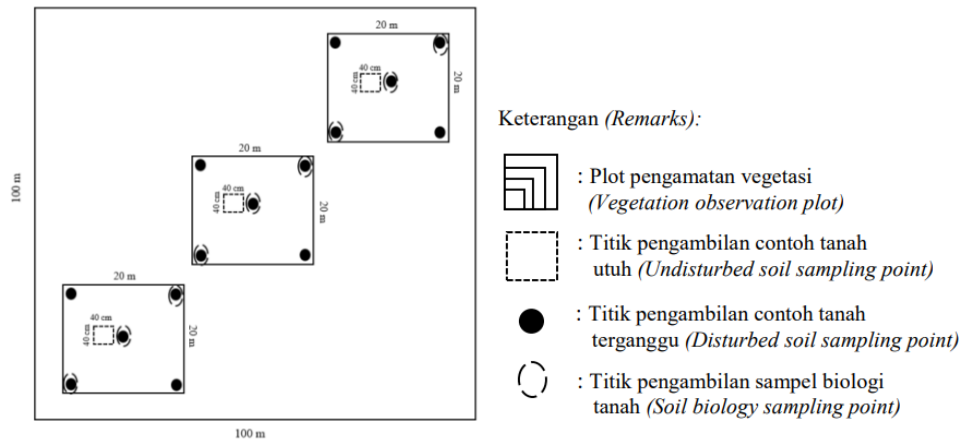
20 m

40 cm

40 cm

20 m

20 m

40 cm

40 cm

20 m

20 m

40 cm

40 cm

20 m

100 m

100 m

Keterangan *(Remarks):*

: Plot pengamatan vegetasi *(Vegetation observation plot)*

: Titik pengambilan contoh tanah utuh *(Undisturbed soil sampling point)*

: Titik pengambilan contoh tanah terganggu *(Disturbed soil sampling point)*

: Titik pengambilan sampel biologi tanah *(Soil biology sampling point)*